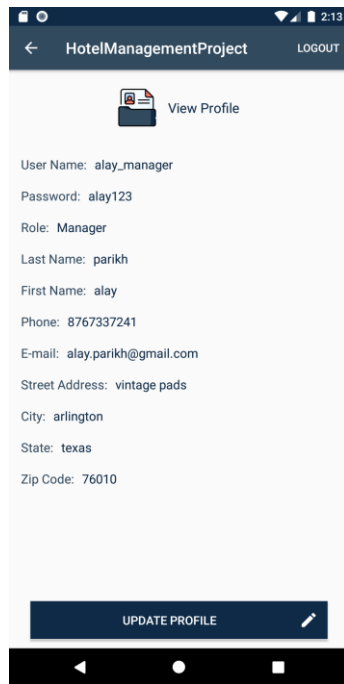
2:13

HotelManagementProject LOGOUT

View Profile

User Name: alay_manager

Password: alay123

Role: Manager

Last Name: parikh

First Name: alay

Phone: 8767337241

E-mail: alay.parikh@gmail.com

Street Address: vintage pads

City: arlington

State: texas

Zip Code: 76010

UPDATE PROFILE